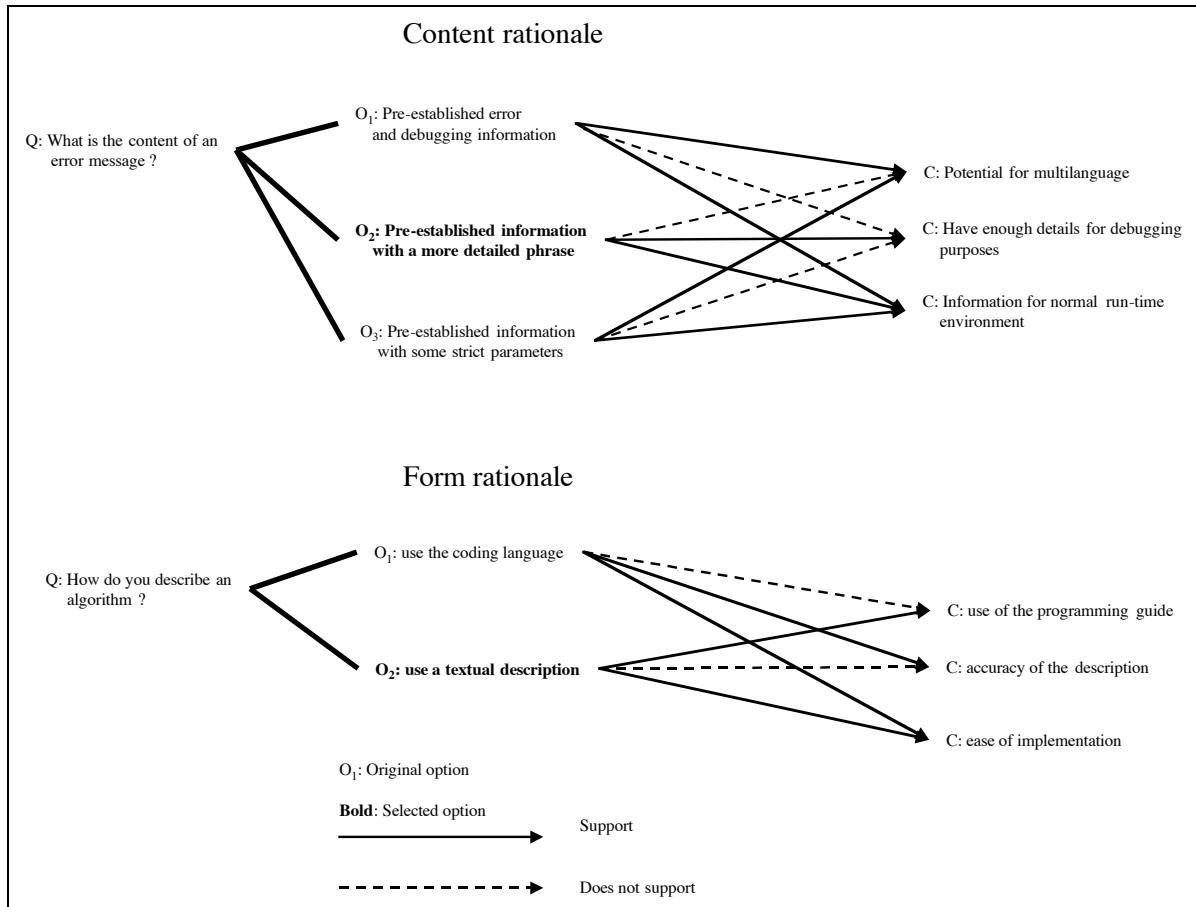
Content rationale

Q: What is the content of an error message ?

$O_1$: Pre-established error and debugging information

**$O_2$: Pre-established information with a more detailed phrase**

$O_3$: Pre-established information with some strict parameters

C: Potential for multilanguage

C: Have enough details for debugging purposes

C: Information for normal run-time environment

Form rationale

Q: How do you describe an algorithm ?

$O_1$: use the coding language

**$O_2$: use a textual description**

C: use of the programming guide

C: accuracy of the description

C: ease of implementation

$O_1$: Original option

**Bold**: Selected option

Support

Does not support